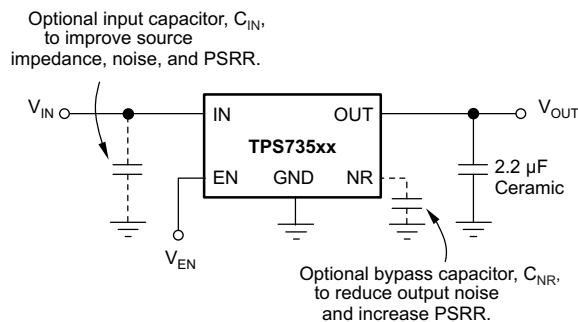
Optional input capacitor, $C_{IN}$, to improve source impedance, noise, and PSRR.

$V_{IN}$

IN

OUT

$V_{OUT}$

TPS735xx

EN

GND

NR

2.2 µF Ceramic

$V_{EN}$

Optional bypass capacitor, $C_{NR}$, to reduce output noise and increase PSRR.